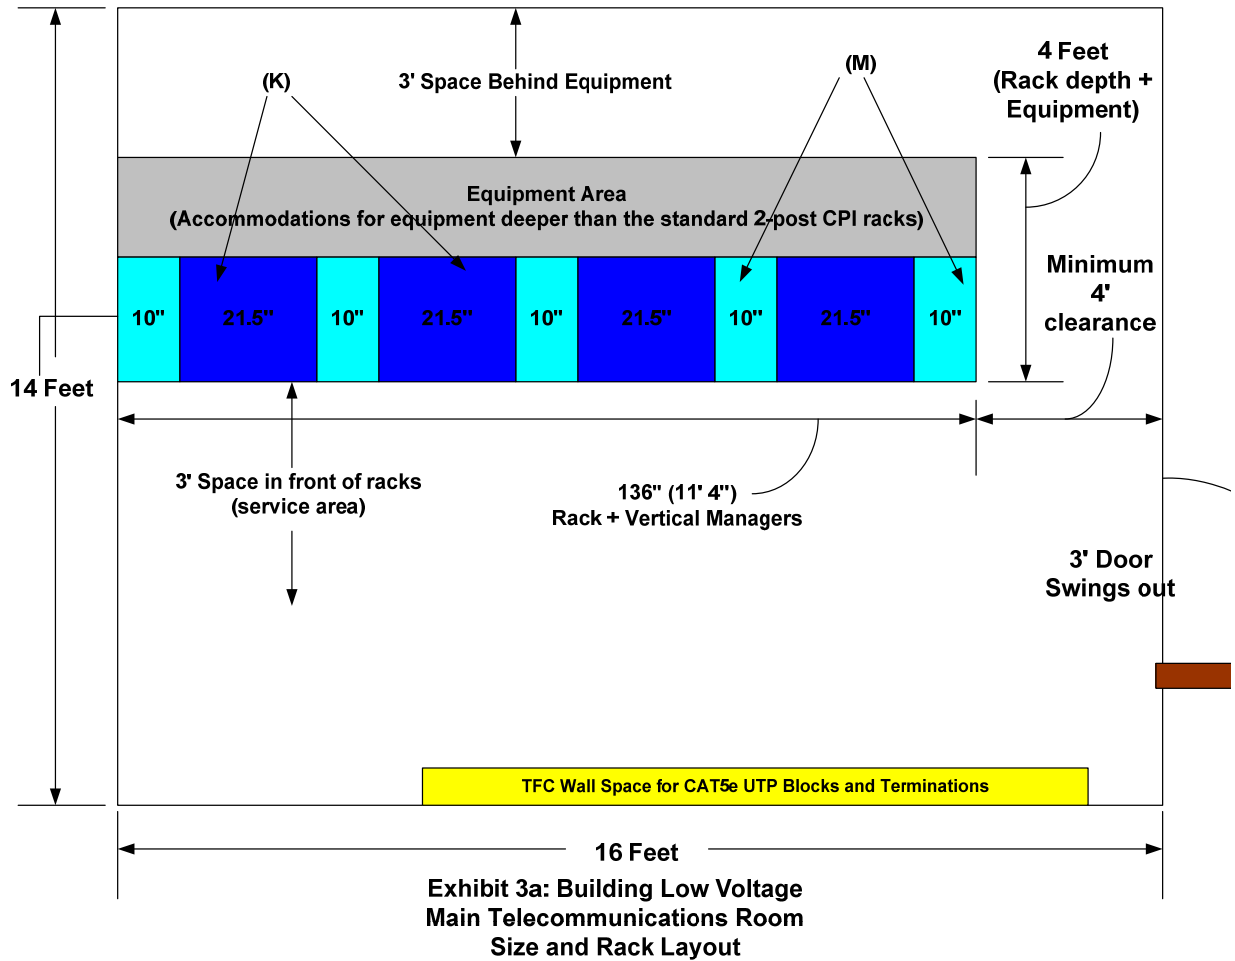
(K)

3' Space Behind Equipment

(M)

4 Feet
(Rack depth + Equipment)

Equipment Area
(Accommodations for equipment deeper than the standard 2-post CPI racks)

| 10" | 21.5" | 10" | 21.5" | 10" | 21.5" | 10" | 21.5" | 10" |
|---|---|---|---|---|---|---|---|---|

Minimum
4'
clearance

14 Feet

3' Space in front of racks
(service area)

136" (11' 4")
Rack + Vertical Managers

3' Door
Swings out

TFC Wall Space for CAT5e UTP Blocks and Terminations

16 Feet

Exhibit 3a: Building Low Voltage
Main Telecommunications Room
Size and Rack Layout